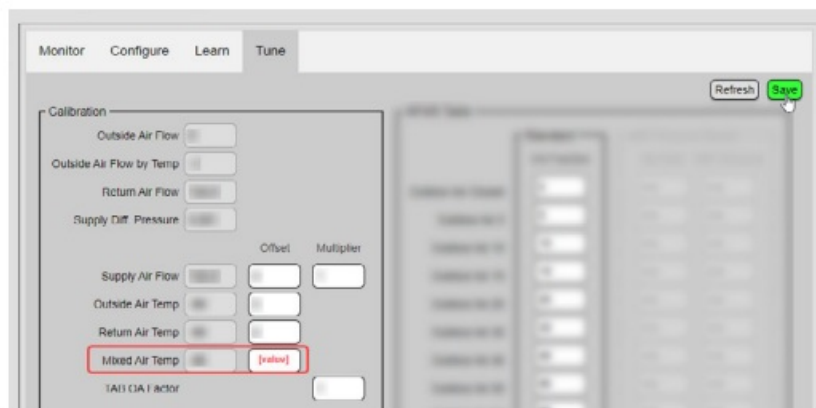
Monitor Configure Learn Tune

Refresh Save

Calibration

Outside Air Flow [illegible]

Outside Air Flow by Temp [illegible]

Return Air Flow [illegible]

Supply Diff. Pressure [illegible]

Offset Multiplier

Supply Air Flow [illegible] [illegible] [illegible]

Outside Air Temp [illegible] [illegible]

Return Air Temp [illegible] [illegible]

Mixed Air Temp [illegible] [value]

TAB OA Factor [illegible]

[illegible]